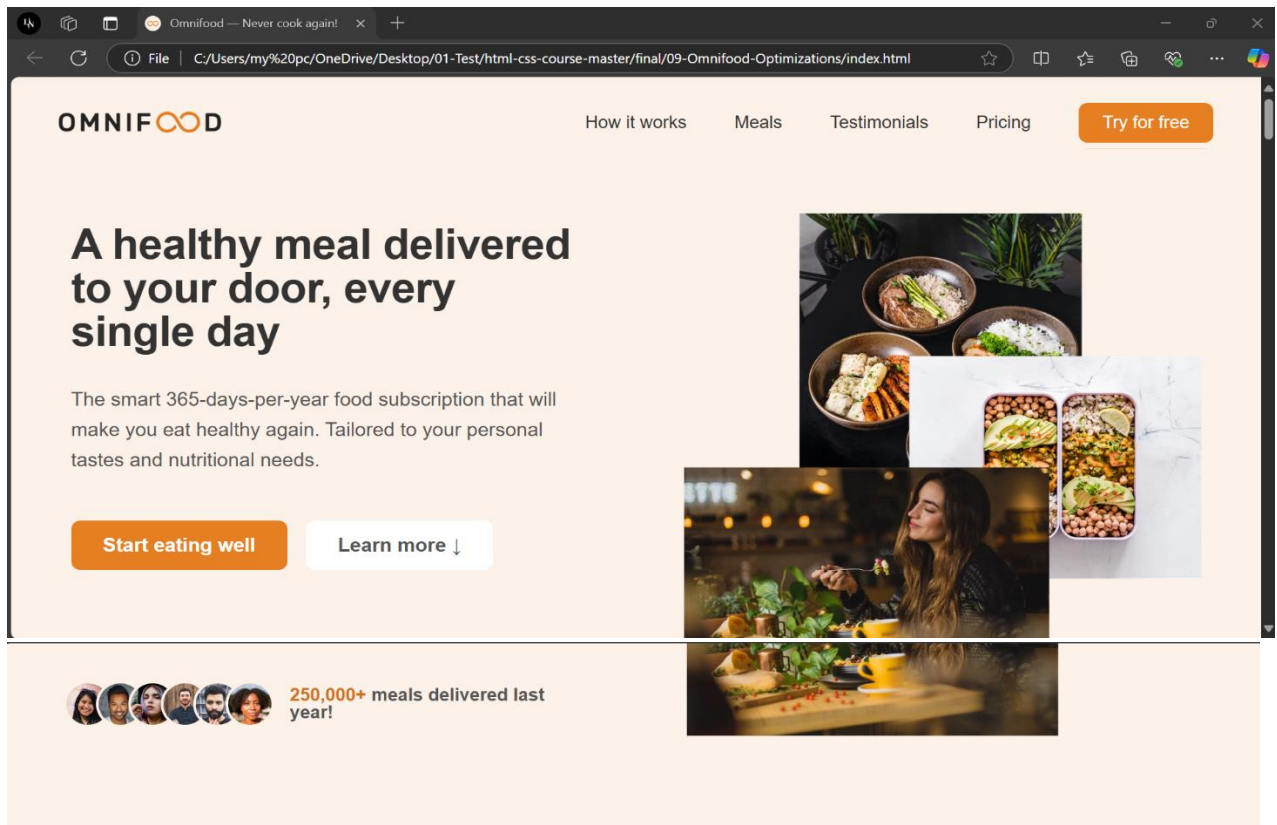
Omnifood — Never cook again!

File | C:/Users/my%20pc/OneDrive/Desktop/01-Test/html-css-course-master/final/09-Omnifood-Optimizations/index.html

OMNIFOOD

How it works Meals Testimonials Pricing Try for free

A healthy meal delivered to your door, every single day

The smart 365-days-per-year food subscription that will make you eat healthy again. Tailored to your personal tastes and nutritional needs.

Start eating well Learn more ↓

250,000+ meals delivered last year!